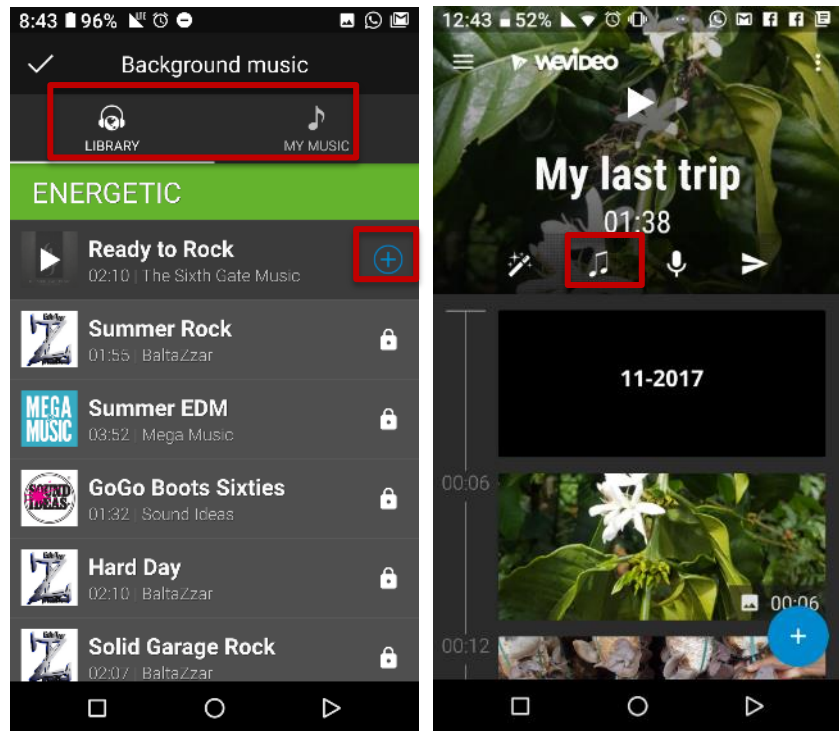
8:43 96%

Background music

LIBRARY

MY MUSIC

ENERGETIC

Ready to Rock
02:10 | The Sixth Gate Music

Summer Rock
01:55 | BaltaZzar

MEGA MUSIC

Summer EDM
03:52 | Mega Music

SOUND IDEAS

GoGo Boots Sixties
01:32 | Sound Ideas

Hard Day
02:10 | BaltaZzar

Solid Garage Rock
02:07 | BaltaZzar

12:43 52%

wevideo

My last trip
01:38

11-2017

00:06

00:06

00:12